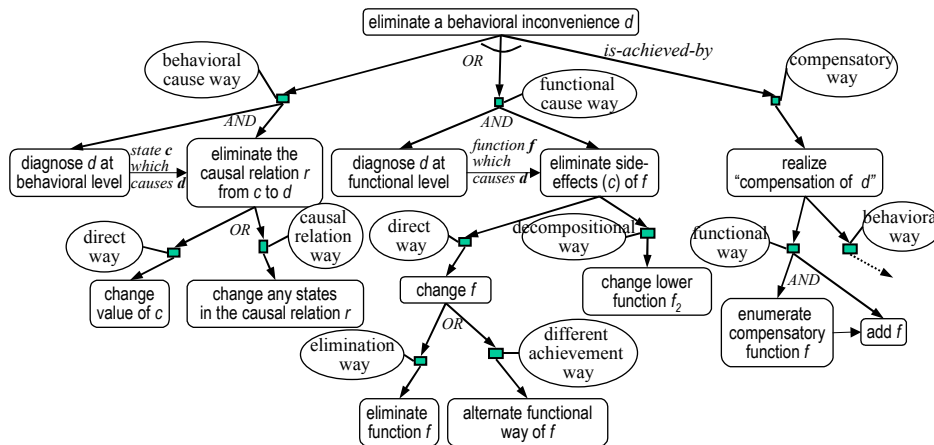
eliminate a behavioral inconvenience $d$

is-achieved-by

OR

behavioral cause way

functional cause way

compensatory way

AND

AND

diagnose $d$ at behavioral level

state $c$ which causes $d$

eliminate the causal relation $r$ from $c$ to $d$

diagnose $d$ at functional level

function $f$ which causes $d$

eliminate side-effects ($c$) of $f$

realize "compensation of $d$"

direct way

OR

causal relation way

direct way

decompositional way

functional way

behavioral way

change value of $c$

change any states in the causal relation $r$

change $f$

change lower function $f_2$

AND

enumerate compensatory function $f$

add $f$

OR

elimination way

different achievement way

eliminate function $f$

alternate functional way of $f$